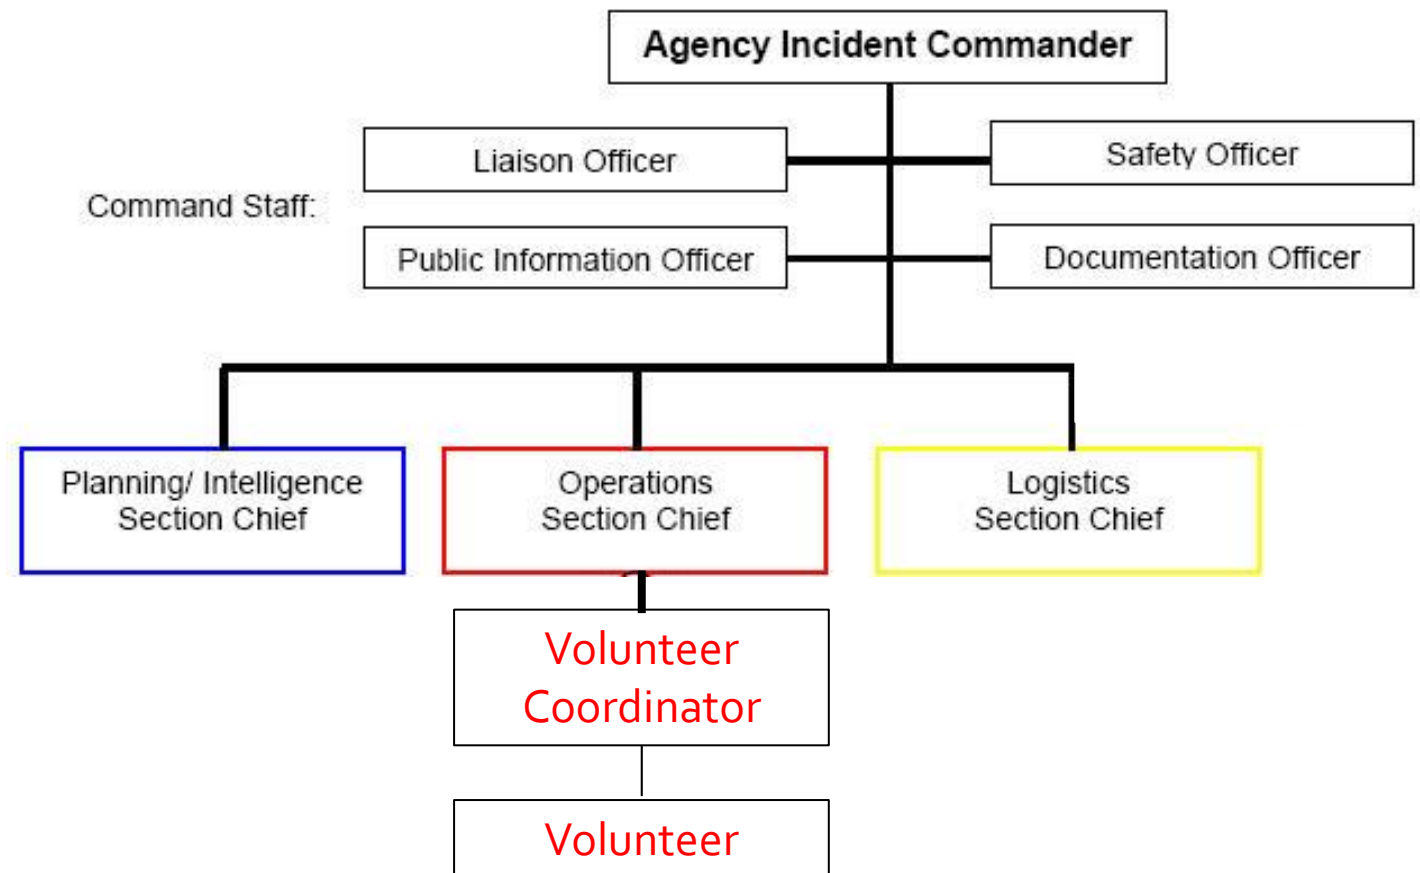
Agency Incident Commander

Command Staff:

Liaison Officer

Safety Officer

Public Information Officer

Documentation Officer

Planning/ Intelligence Section Chief

Operations Section Chief

Logistics Section Chief

Volunteer Coordinator

Volunteer